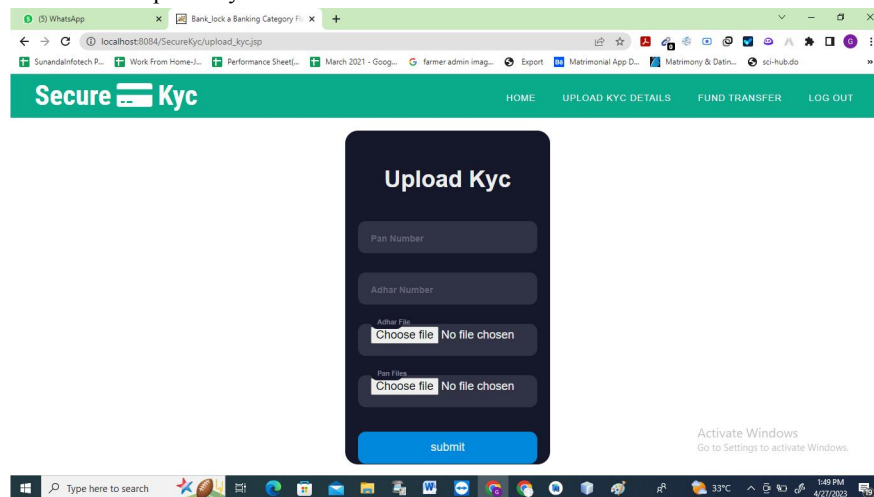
(5) WhatsApp
Bank_lock a Banking Category Fi
localhost:8084/SecureKyc/upload_kyc.jsp
SunandaInfotech P... Work From Home-J... Performance Sheet(... March 2021 - Goog... farmer admin imag... Export Matrimonial App D... Matrimony & Datin... sci-hub.do

Secure Kyc
HOME UPLOAD KYC DETAILS FUND TRANSFER LOG OUT

Upload Kyc

Pan Number

Adhar Number

Adhar File
Choose file No file chosen

Pan Files
Choose file No file chosen

submit

Activate Windows
Go to Settings to activate Windows.

Type here to search
33°C
1:49 PM
4/27/2023